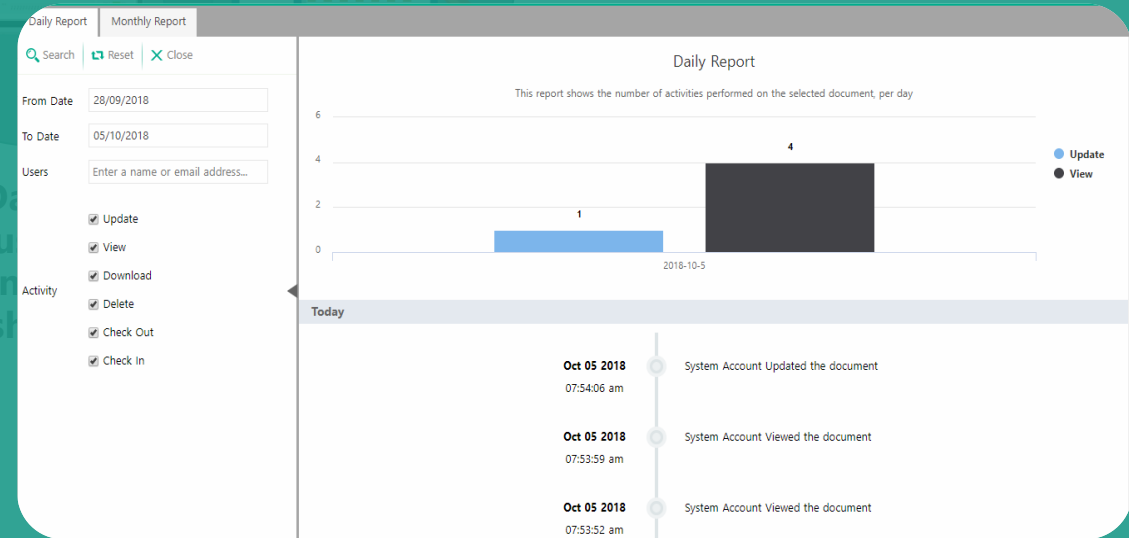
Daily Report
Monthly Report

Search
Reset
Close

From Date 28/09/2018
To Date 05/10/2018
Users Enter a name or email address...

Activity
Update
View
Download
Delete
Check Out
Check In

Daily Report

This report shows the number of activities performed on the selected document, per day

6
4
2
0

1
4

2018-10-5

Update
View

Today

Oct 05 2018
07:54:06 am
System Account Updated the document

Oct 05 2018
07:53:59 am
System Account Viewed the document

Oct 05 2018
07:53:52 am
System Account Viewed the document